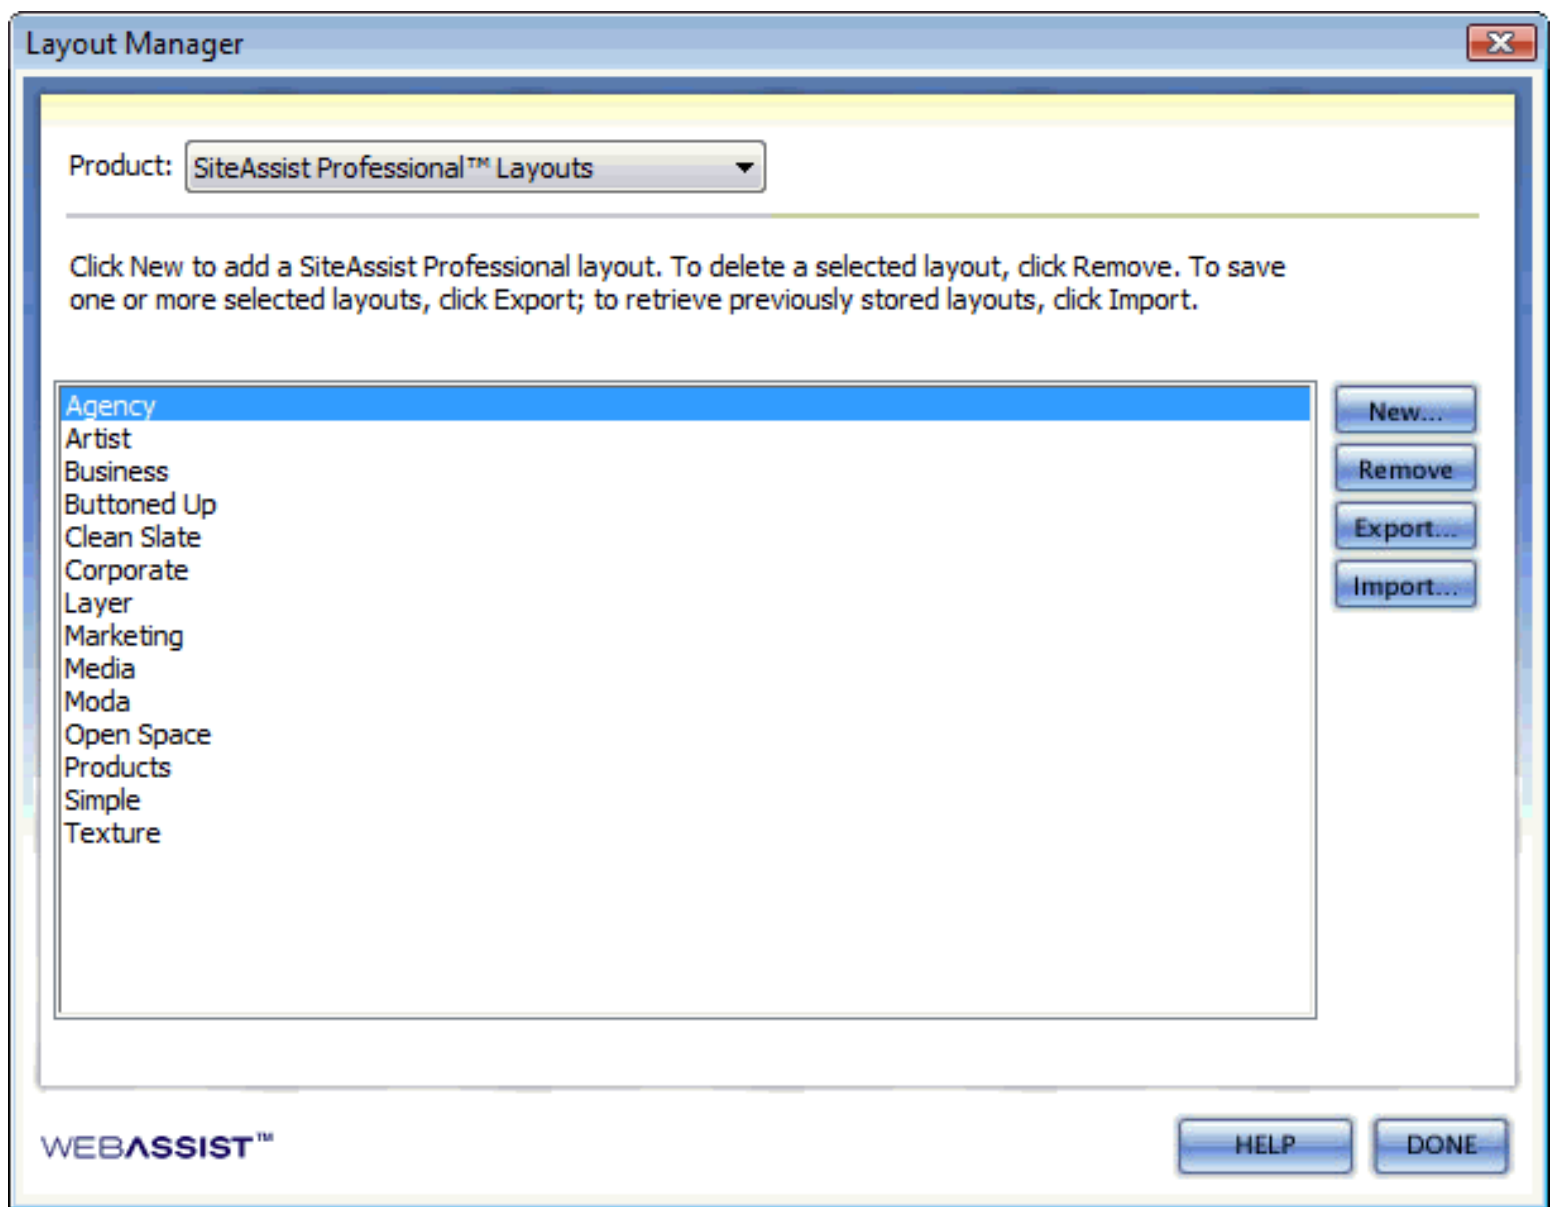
Layout Manager

Product: SiteAssist Professional™ Layouts

Click New to add a SiteAssist Professional layout. To delete a selected layout, click Remove. To save one or more selected layouts, click Export; to retrieve previously stored layouts, click Import.

Agency
Artist
Business
Buttoned Up
Clean Slate
Corporate
Layer
Marketing
Media
Moda
Open Space
Products
Simple
Texture

New...
Remove
Export...
Import...

WEBASSIST™

HELP
DONE